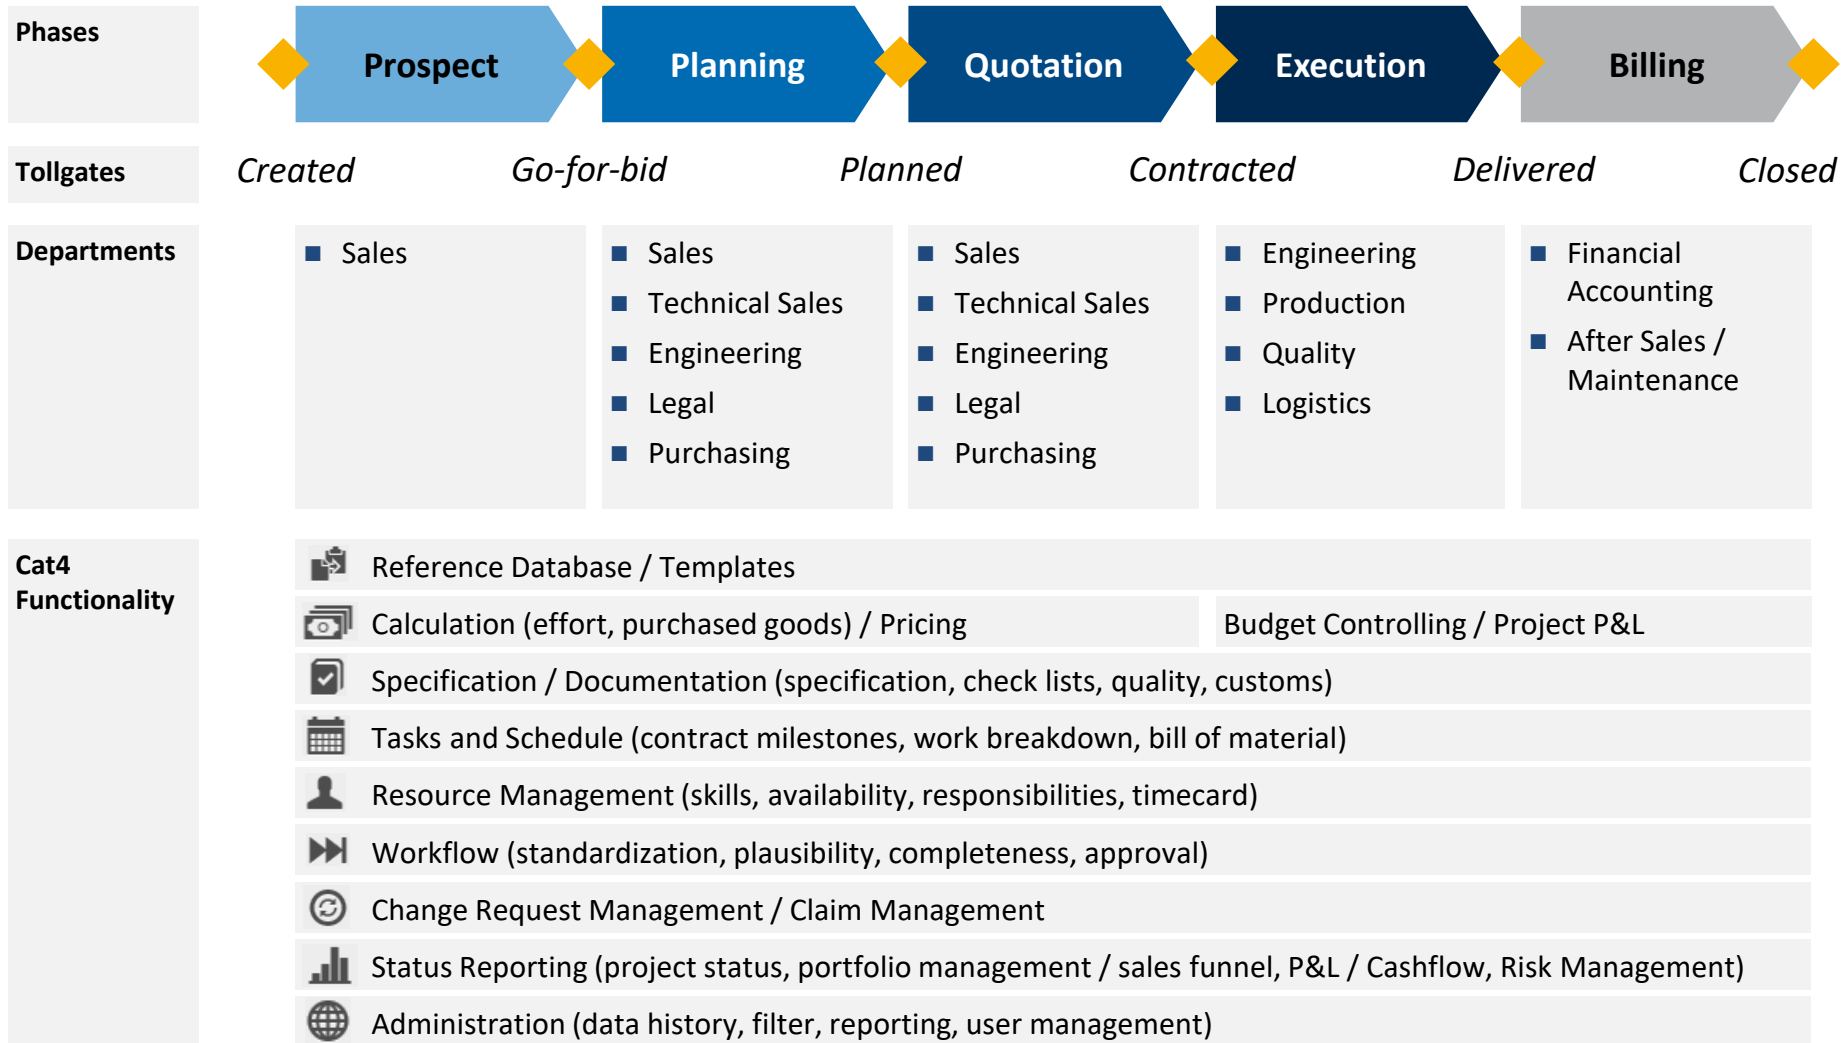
Phases

Prospect

Planning

Quotation

Execution

Billing

Tollgates

Created

Go-for-bid

Planned

Contracted

Delivered

Closed

Departments

- Sales

- Sales
- Technical Sales
- Engineering
- Legal
- Purchasing

- Sales
- Technical Sales
- Engineering
- Legal
- Purchasing

- Engineering
- Production
- Quality
- Logistics

- Financial Accounting
- After Sales / Maintenance

Cat4 Functionality

Reference Database / Templates

Calculation (effort, purchased goods) / Pricing

Budget Controlling / Project P&L

Specification / Documentation (specification, check lists, quality, customs)

Tasks and Schedule (contract milestones, work breakdown, bill of material)

Resource Management (skills, availability, responsibilities, timecard)

Workflow (standardization, plausibility, completeness, approval)

Change Request Management / Claim Management

Status Reporting (project status, portfolio management / sales funnel, P&L / Cashflow, Risk Management)

Administration (data history, filter, reporting, user management)